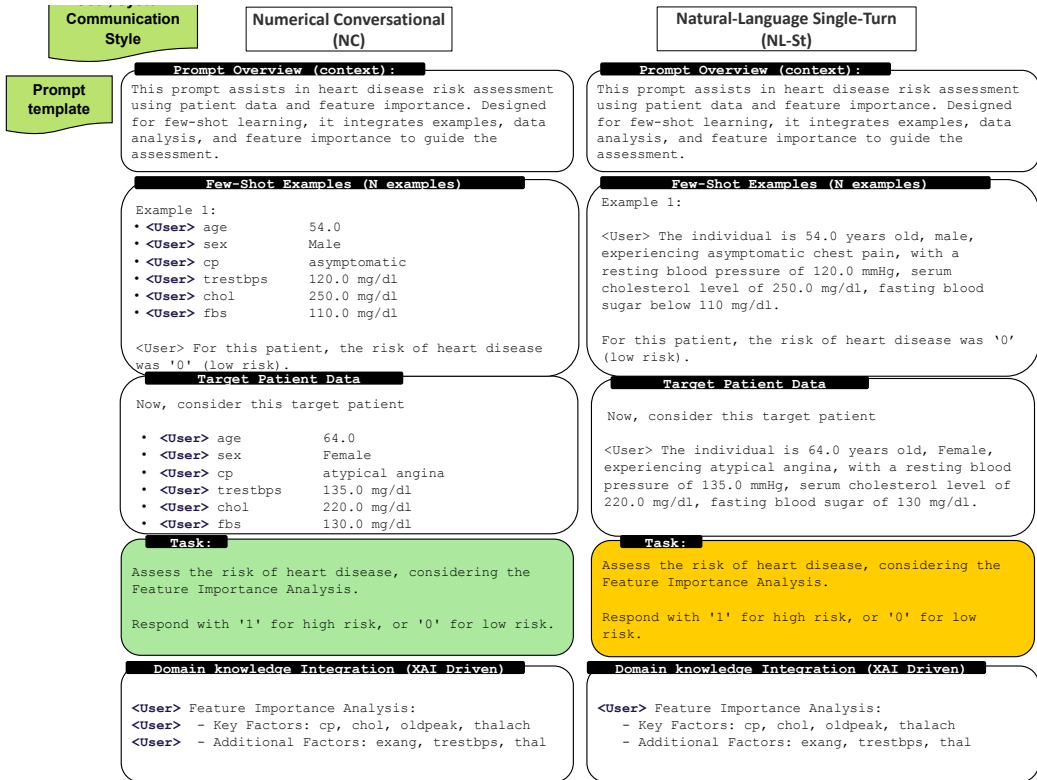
Communication Style

Numerical Conversational (NC)

Natural-Language Single-Turn (NL-St)

Prompt template

Prompt Overview (context):

This prompt assists in heart disease risk assessment using patient data and feature importance. Designed for few-shot learning, it integrates examples, data analysis, and feature importance to guide the assessment.

Few-Shot Examples (N examples)

Example 1:
• <User> age 54.0
• <User> sex Male
• <User> cp asymptomatic
• <User> trestbps 120.0 mg/dl
• <User> chol 250.0 mg/dl
• <User> fbs 110.0 mg/dl

<User> For this patient, the risk of heart disease was '0' (low risk).

Target Patient Data

Now, consider this target patient

• <User> age 64.0
• <User> sex Female
• <User> cp atypical angina
• <User> trestbps 135.0 mg/dl
• <User> chol 220.0 mg/dl
• <User> fbs 130.0 mg/dl

Task:

Assess the risk of heart disease, considering the Feature Importance Analysis.

Respond with '1' for high risk, or '0' for low risk.

Domain knowledge Integration (XAI Driven)

<User> Feature Importance Analysis:
<User> - Key Factors: cp, chol, oldpeak, thalach
<User> - Additional Factors: exang, trestbps, thal

Prompt Overview (context):

This prompt assists in heart disease risk assessment using patient data and feature importance. Designed for few-shot learning, it integrates examples, data analysis, and feature importance to guide the assessment.

Few-Shot Examples (N examples)

Example 1:

<User> The individual is 54.0 years old, male, experiencing asymptomatic chest pain, with a resting blood pressure of 120.0 mmHg, serum cholesterol level of 250.0 mg/dl, fasting blood sugar below 110 mg/dl.

For this patient, the risk of heart disease was '0' (low risk).

Target Patient Data

Now, consider this target patient

<User> The individual is 64.0 years old, Female, experiencing atypical angina, with a resting blood pressure of 135.0 mmHg, serum cholesterol level of 220.0 mg/dl, fasting blood sugar of 130 mg/dl.

Task:

Assess the risk of heart disease, considering the Feature Importance Analysis.

Respond with '1' for high risk, or '0' for low risk.

Domain knowledge Integration (XAI Driven)

<User> Feature Importance Analysis:
- Key Factors: cp, chol, oldpeak, thalach
- Additional Factors: exang, trestbps, thal